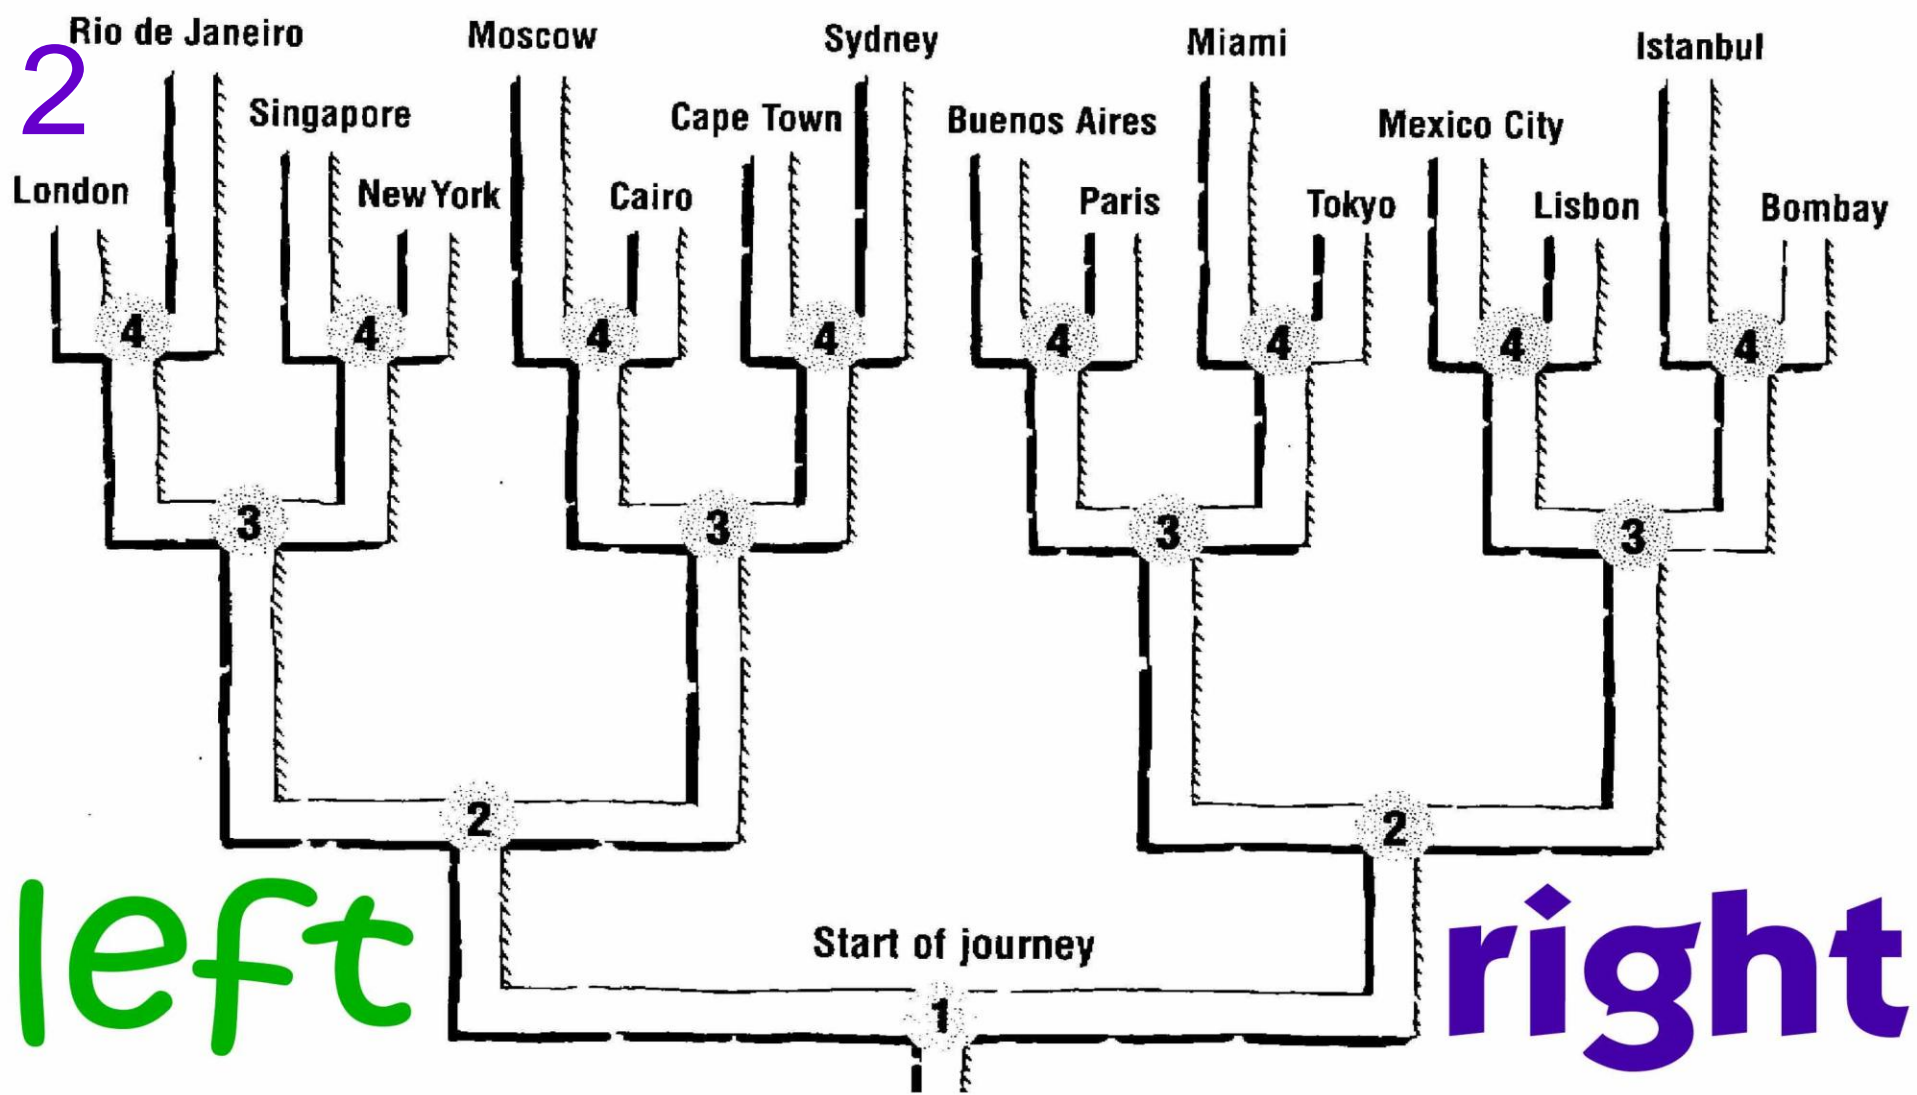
2

Rio de Janeiro
Moscow
Sydney
Miami
Istanbul
Singapore
Cape Town
Buenos Aires
Mexico City
London
New York
Cairo
Paris
Tokyo
Lisbon
Bombay

4 4 4 4 4 4 4 4

3 3 3 3

2 2

left
Start of journey
right

1